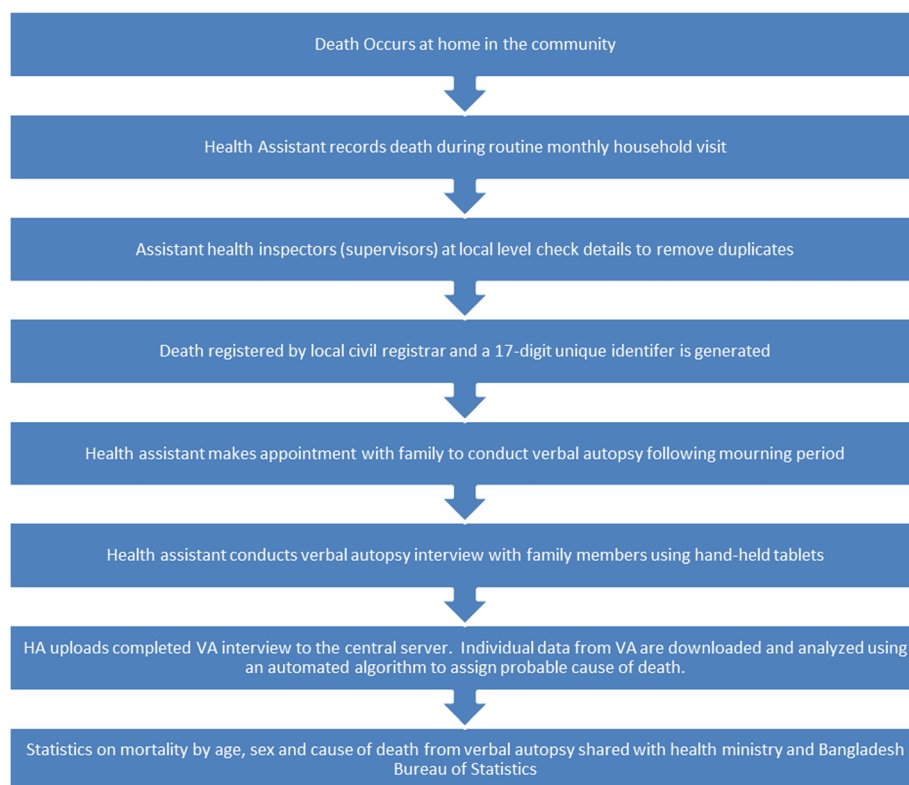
Death Occurs at home in the community

Health Assistant records death during routine monthly household visit

Assistant health inspectors (supervisors) at local level check details to remove duplicates

Death registered by local civil registrar and a 17-digit unique identifer is generated

Health assistant makes appointment with family to conduct verbal autopsy following mourning period

Health assistant conducts verbal autopsy interview with family members using hand-held tablets

HA uploads completed VA interview to the central server. Individual data from VA are downloaded and analyzed using an automated algorithm to assign probable cause of death.

Statistics on mortality by age, sex and cause of death from verbal autopsy shared with health ministry and Bangladesh Bureau of Statistics